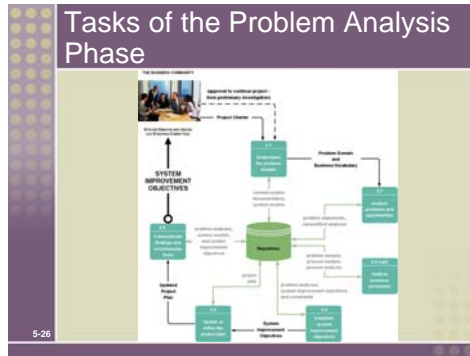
Tasks of the Problem Analysis Phase

THE BUSINESS COMMUNITY

Approval to continue project from preliminary investigation

Project Charter

SYSTEM IMPROVEMENT OBJECTIVES

Problem Domain and Business Vocabulary

Understand the problem domain

Analyze problems and opportunities

Repository

Analyze business processes

Establish system improvement objectives

Update or refine the project plan

Communicate findings and recommendations

Updated Project Plan

System Improvement Objectives

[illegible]

5-26